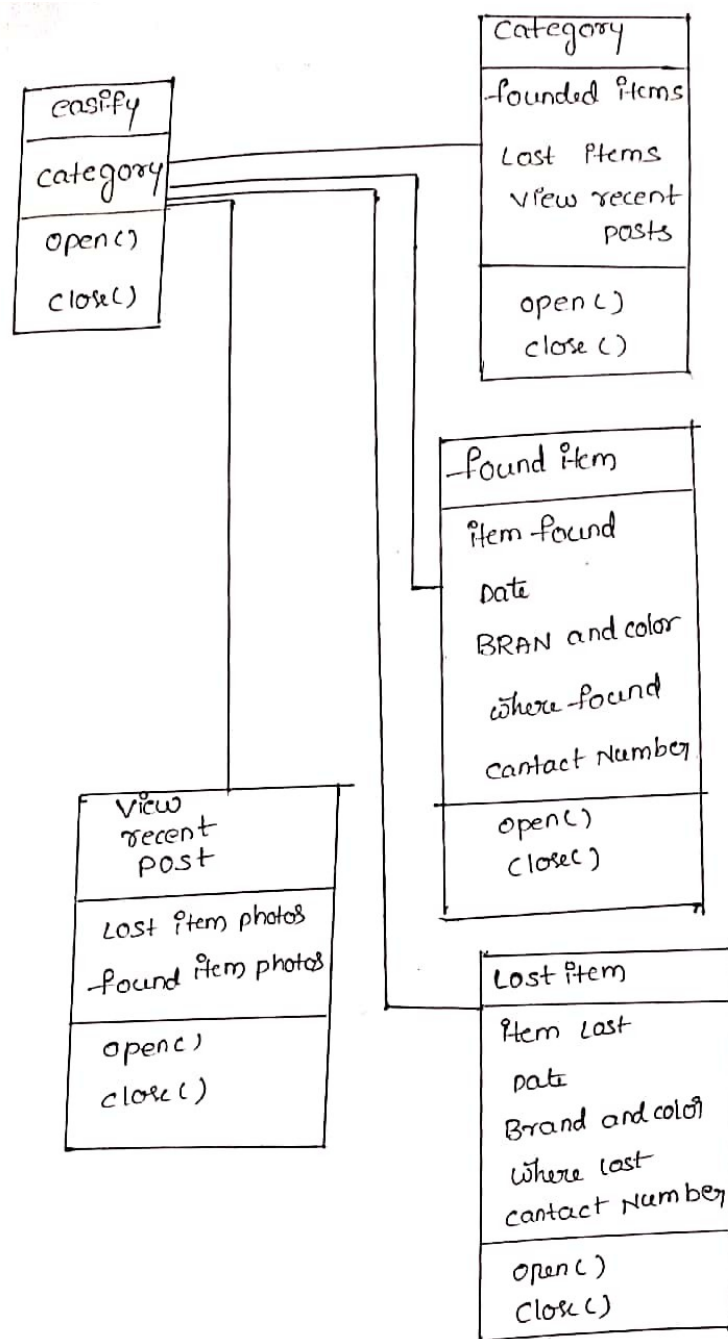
easify

category

open()
close()

Category

founded items
Lost items
view recent posts

open()
close()

found item

item found
Date
BRAN and color
where found
cantact Number

open()
close()

view recent post

Lost item photos
found item photos

open()
close()

Lost item

item Lost
Date
Brand and color
where lost
cantact Number

open()
close()